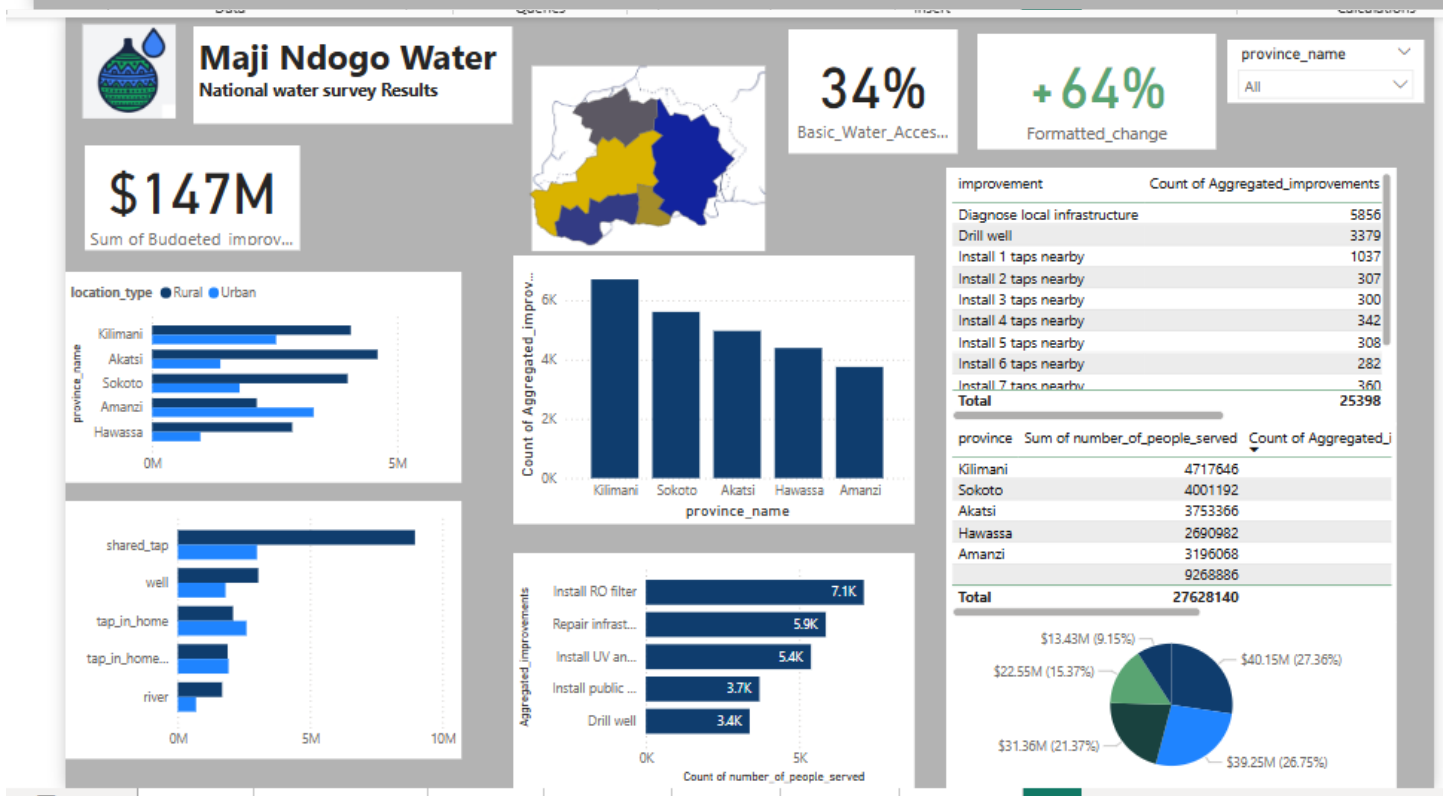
Data Queries Insert Calculations

Maji Ndogo Water
National water survey Results

34%
Basic_Water_Acces...

+64%
Formatted_change

province_name
All

$147M
Sum of Budgeted_improv...

location_type ● Rural ● Urban

province_name
Kilimani
Akatsi
Sokoto
Amanzi
Hawassa
0M
5M

Count of Aggregated_improv...
6K
4K
2K
0K
Kilimani Sokoto Akatsi Hawassa Amanzi
province_name

| improvement | Count of Aggregated_improvements |
|---|---|
| Diagnose local infrastructure | 5856 |
| Drill well | 3379 |
| Install 1 taps nearby | 1037 |
| Install 2 taps nearby | 307 |
| Install 3 taps nearby | 300 |
| Install 4 taps nearby | 342 |
| Install 5 taps nearby | 308 |
| Install 6 taps nearby | 282 |
| Install 7 taps nearby | 360 |
| Total | 25398 |

| province | Sum of number_of_people_served | Count of Aggregated_i |
|---|---|---|
| Kilimani | 4717646 | |
| Sokoto | 4001192 | |
| Akatsi | 3753366 | |
| Hawassa | 2690982 | |
| Amanzi | 3196068 | |
| | 9268886 | |
| Total | 27628140 | |

shared_tap
well
tap_in_home
tap_in_home...
river
0M
5M
10M

Aggregated_improvements
Install RO filter 7.1K
Repair infrast... 5.9K
Install UV an... 5.4K
Install public ... 3.7K
Drill well 3.4K
0K
5K
Count of number_of_people_served

$13.43M (9.15%)
$40.15M (27.36%)
$22.55M (15.37%)
$31.36M (21.37%)
$39.25M (26.75%)